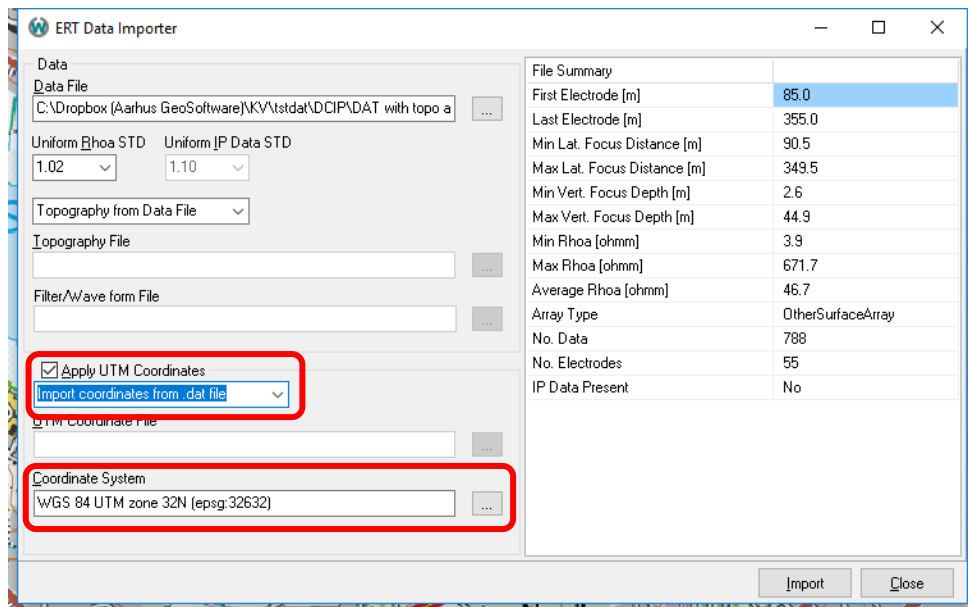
ERT Data Importer

Data

Data File

C:\Dropbox (Aarhus GeoSoftware)\KV\tstdat\DCIP\DAT with topo a

...

Uniform Rhoa STD

1.02

Uniform IP Data STD

1.10

Topography from Data File

Topography File

...

Filter/Wave form File

...

Apply UTM Coordinates

Import coordinates from .dat file

UTM Coordinate File

...

Coordinate System

WGS 84 UTM zone 32N (epsg:32632)

...

| File Summary | |
|---|---|
| First Electrode [m] | 85.0 |
| Last Electrode [m] | 355.0 |
| Min Lat. Focus Distance [m] | 90.5 |
| Max Lat. Focus Distance [m] | 349.5 |
| Min Vert. Focus Depth [m] | 2.6 |
| Max Vert. Focus Depth [m] | 44.9 |
| Min Rhoa [ohmm] | 3.9 |
| Max Rhoa [ohmm] | 671.7 |
| Average Rhoa [ohmm] | 46.7 |
| Array Type | OtherSurfaceArray |
| No. Data | 788 |
| No. Electrodes | 55 |
| IP Data Present | No |

Import

Close